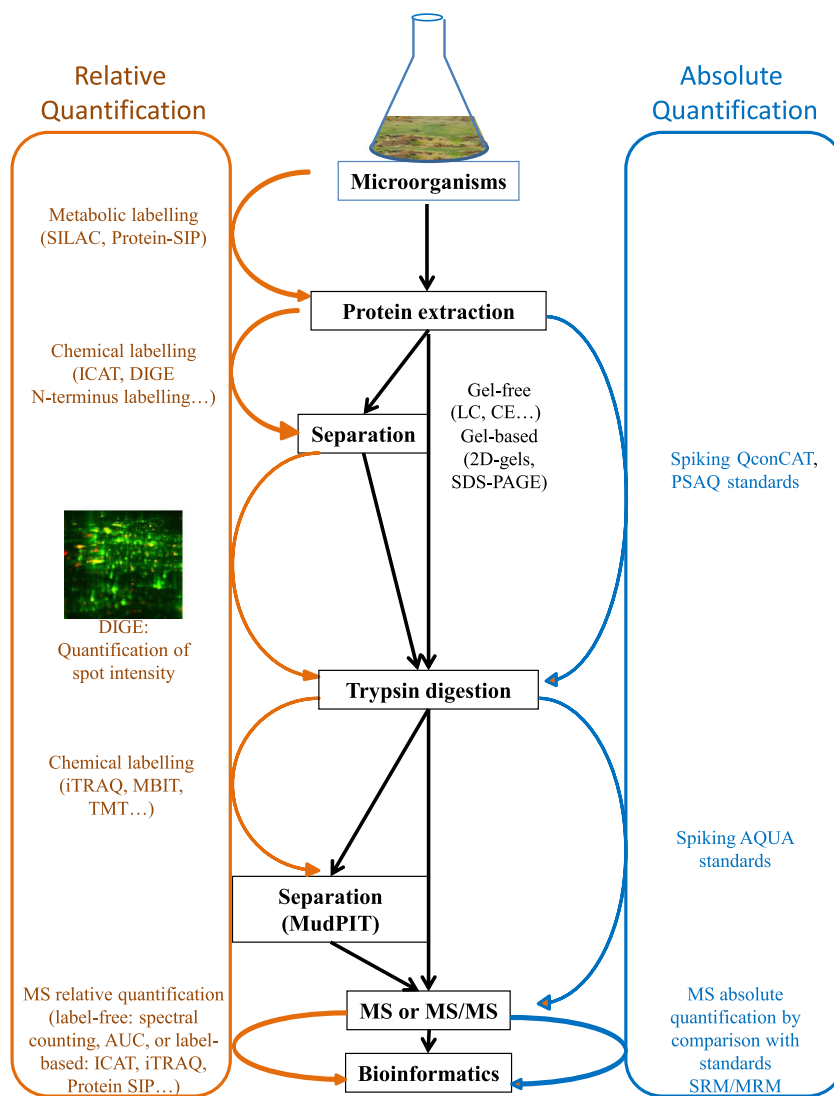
Relative Quantification

Absolute Quantification

Microorganisms

Metabolic labelling (SILAC, Protein-SIP)

Protein extraction

Chemical labelling (ICAT, DIGE N-terminus labelling…)

Separation

Gel-free (LC, CE…) Gel-based (2D-gels, SDS-PAGE)

Spiking QconCAT, PSAQ standards

DIGE: Quantification of spot intensity

Trypsin digestion

Chemical labelling (iTRAQ, MBIT, TMT…)

Spiking AQUA standards

Separation (MudPIT)

MS relative quantification (label-free: spectral counting, AUC, or label-based: ICAT, iTRAQ, Protein SIP…)

MS or MS/MS

MS absolute quantification by comparison with standards SRM/MRM

Bioinformatics